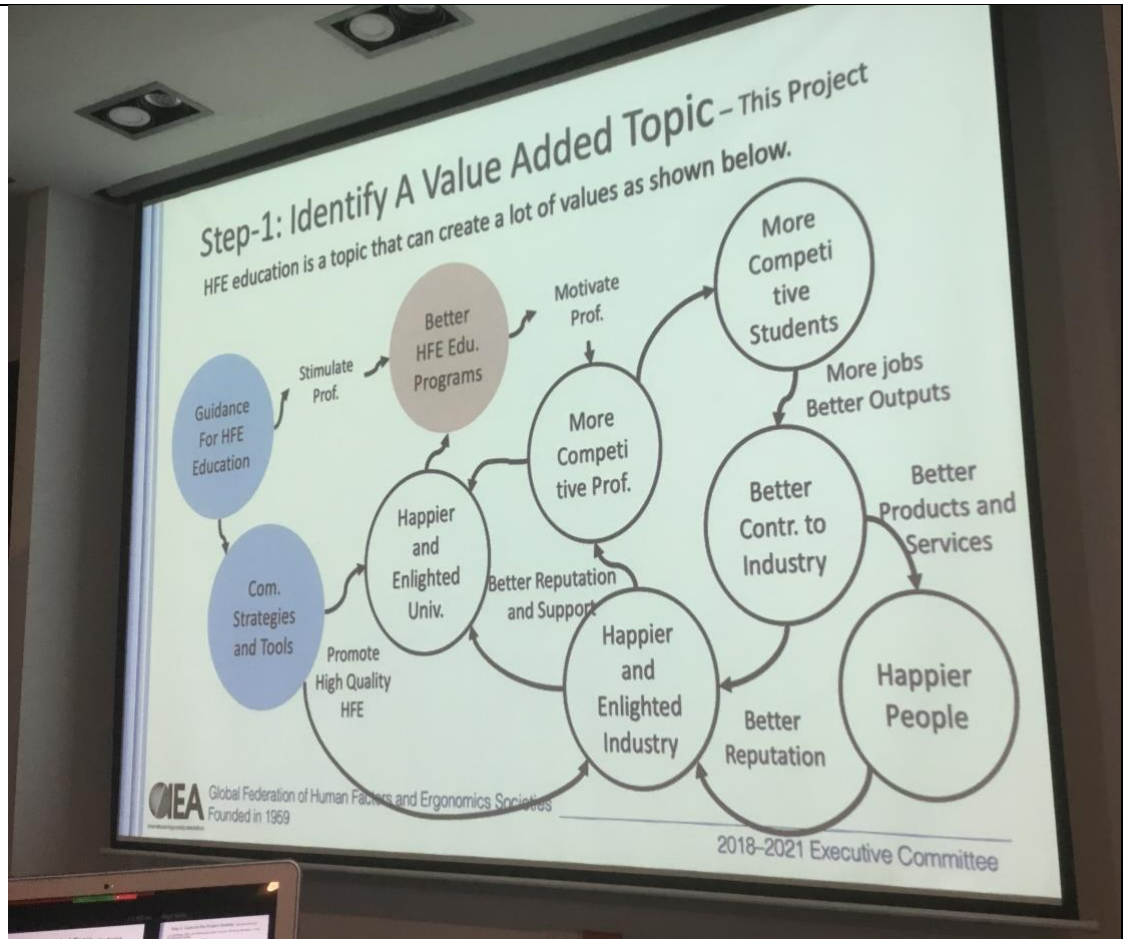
Step-1: Identify A Value Added Topic – This Project

HFE education is a topic that can create a lot of values as shown below.

Guidance For HFE Education

Stimulate Prof.

Better HFE Edu. Programs

Motivate Prof.

More Competi tive Students

More jobs Better Outputs

More Competi tive Prof.

Happier and Enlighted Univ.

Better Contr. to Industry

Better Products and Services

Com. Strategies and Tools

Better Reputation and Support

Happier and Enlighted Industry

Happier People

Promote High Quality HFE

Better Reputation

IEA Global Federation of Human Factors and Ergonomics Societies Founded in 1959

2018–2021 Executive Committee